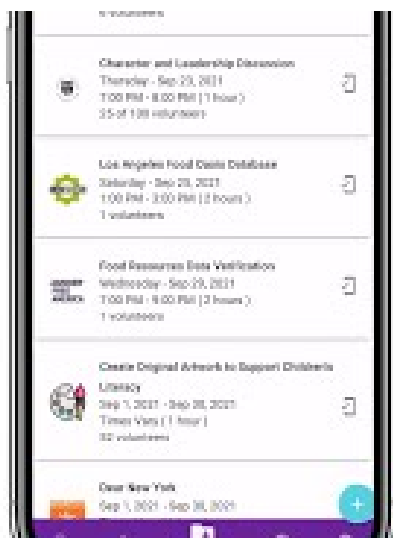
6 volunteers

Character and Leadership Discussion
Thursday - Sep 23, 2021
7:00 PM - 8:00 PM (1 hour)
25 of 100 volunteers

Los Angeles Food Oasis Database
Saturday - Sep 25, 2021
1:00 PM - 3:00 PM (2 hours)
1 volunteers

Food Resources Data Verification
Wednesday - Sep 29, 2021
7:00 PM - 9:00 PM (2 hours)
1 volunteers

Create Original Artwork to Support Children's Literacy
Sep 1, 2021 - Sep 30, 2021
Times Vary (1 hour)
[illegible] volunteers

Dear New York
Sep 1, 2021 - Sep 30, 2021